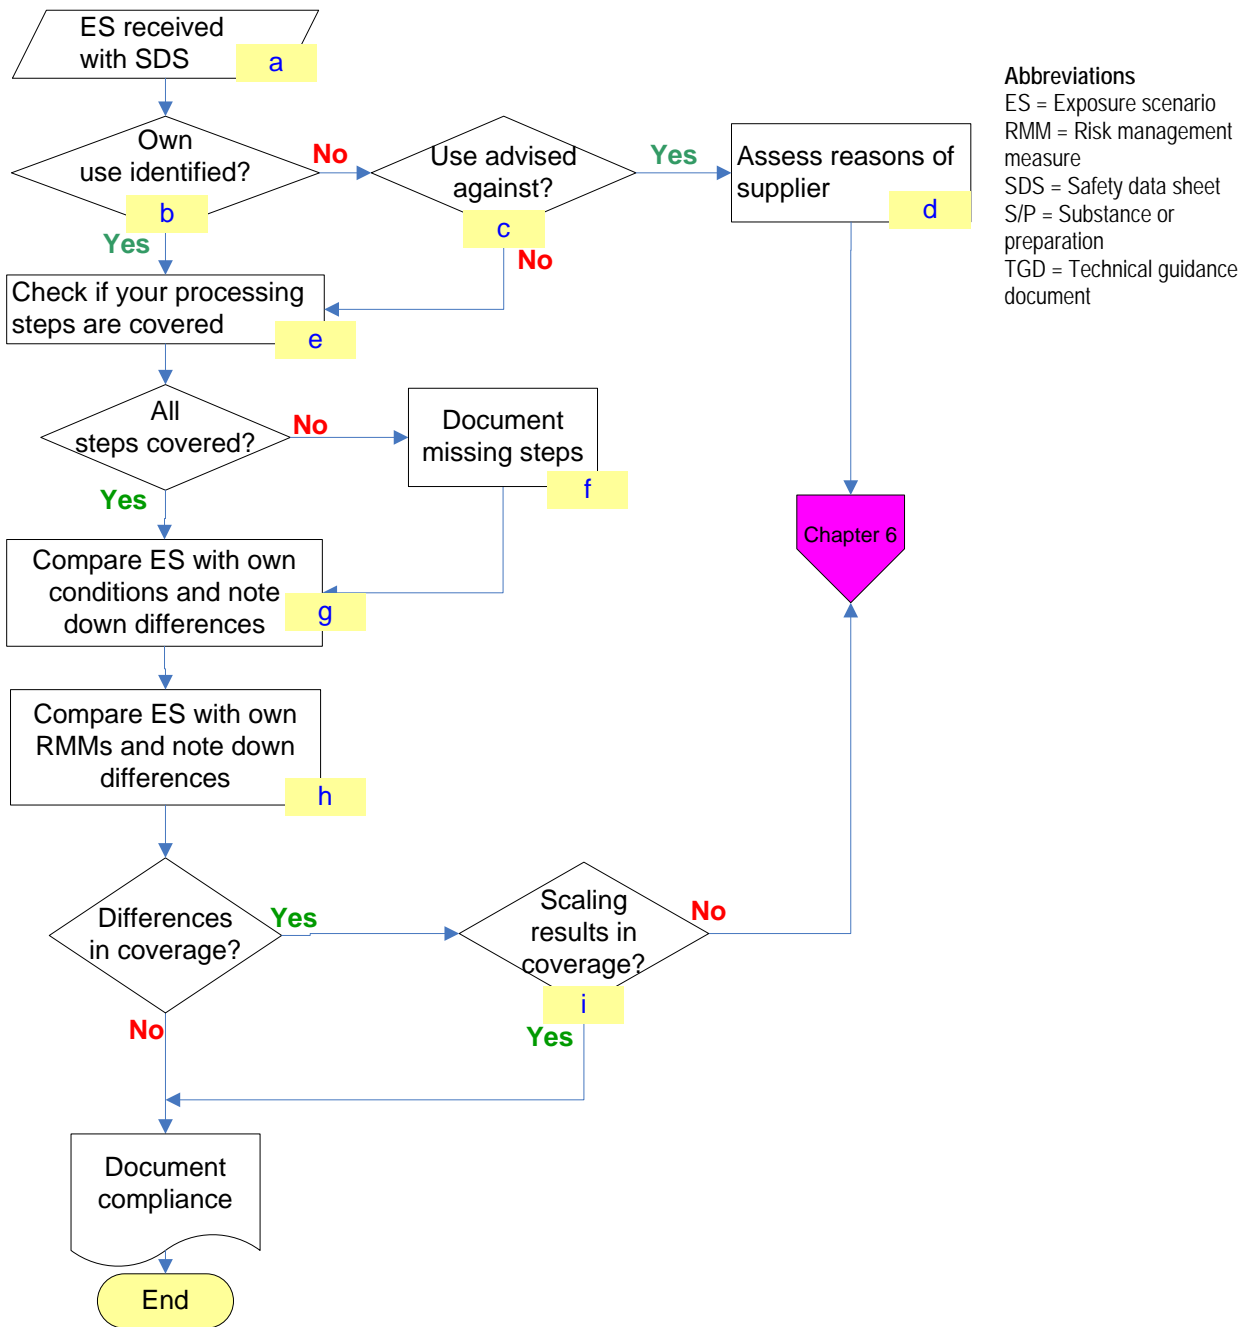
ES received with SDS
a

Own use identified?
b

No

Use advised against?
c

Yes

Assess reasons of supplier
d

Yes

No

Check if your processing steps are covered
e

All steps covered?

No

Document missing steps
f

Yes

Compare ES with own conditions and note down differences
g

Compare ES with own RMMs and note down differences
h

Differences in coverage?

Yes

Scaling results in coverage?
i

No

No

Yes

Chapter 6

Document compliance

End

Abbreviations
ES = Exposure scenario
RMM = Risk management measure
SDS = Safety data sheet
S/P = Substance or preparation
TGD = Technical guidance document